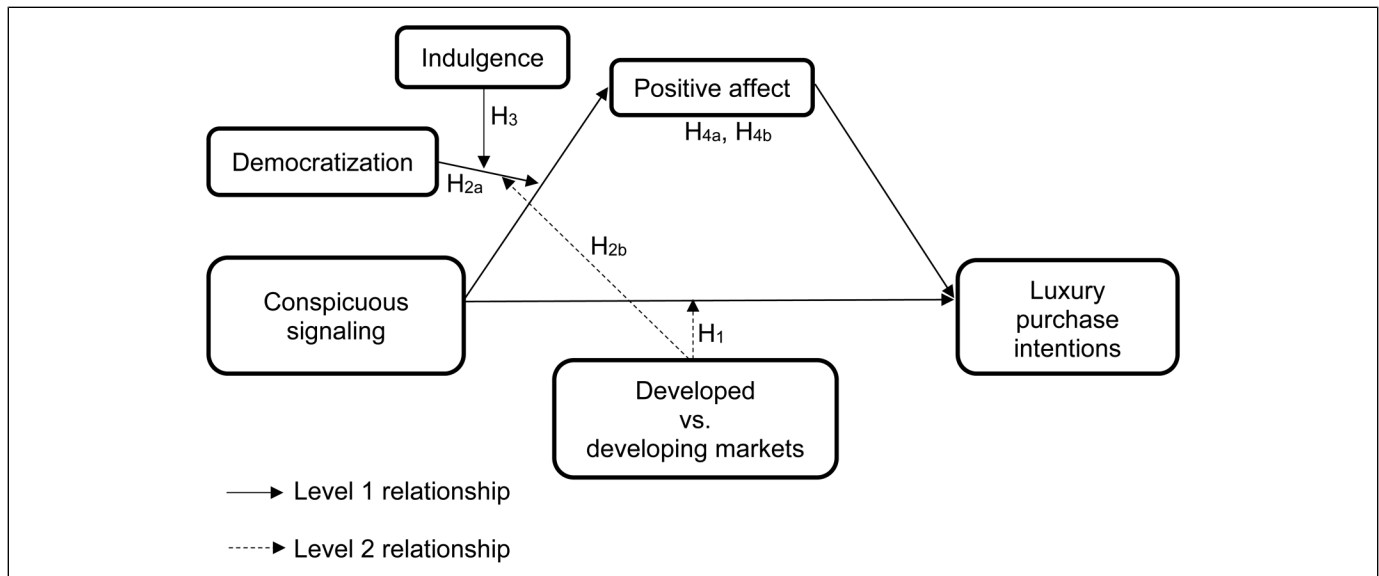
Indulgence

Positive affect

$H_3$

$H_{4a}$, $H_{4b}$

Democratization

$H_{2a}$

$H_{2b}$

Conspicuous signaling

Luxury purchase intentions

$H_1$

Developed vs. developing markets

Level 1 relationship

Level 2 relationship